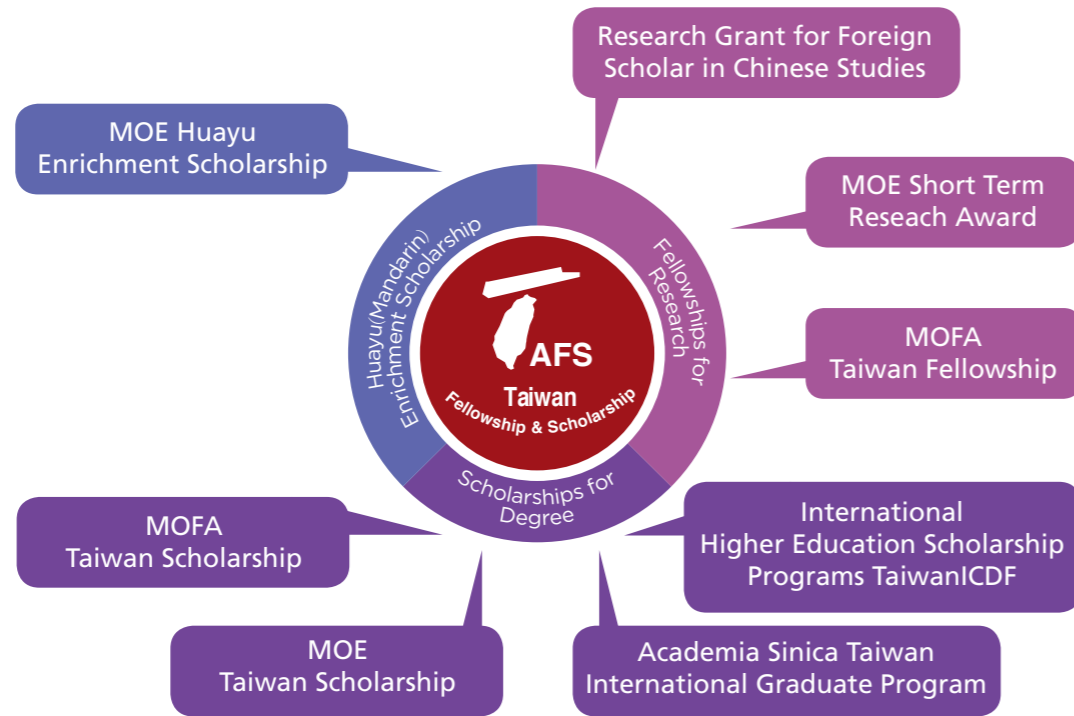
Research Grant for Foreign Scholar in Chinese Studies

MOE Huayu Enrichment Scholarship

MOE Short Term Reseach Award

Huayu(Mandarin) Enrichment Scholarship

Fellowships for Research

AFS

Taiwan

Fellowship & Scholarship

MOFA Taiwan Fellowship

Scholarships for Degree

MOFA Taiwan Scholarship

International Higher Education Scholarship Programs TaiwanICDF

MOE Taiwan Scholarship

Academia Sinica Taiwan International Graduate Program